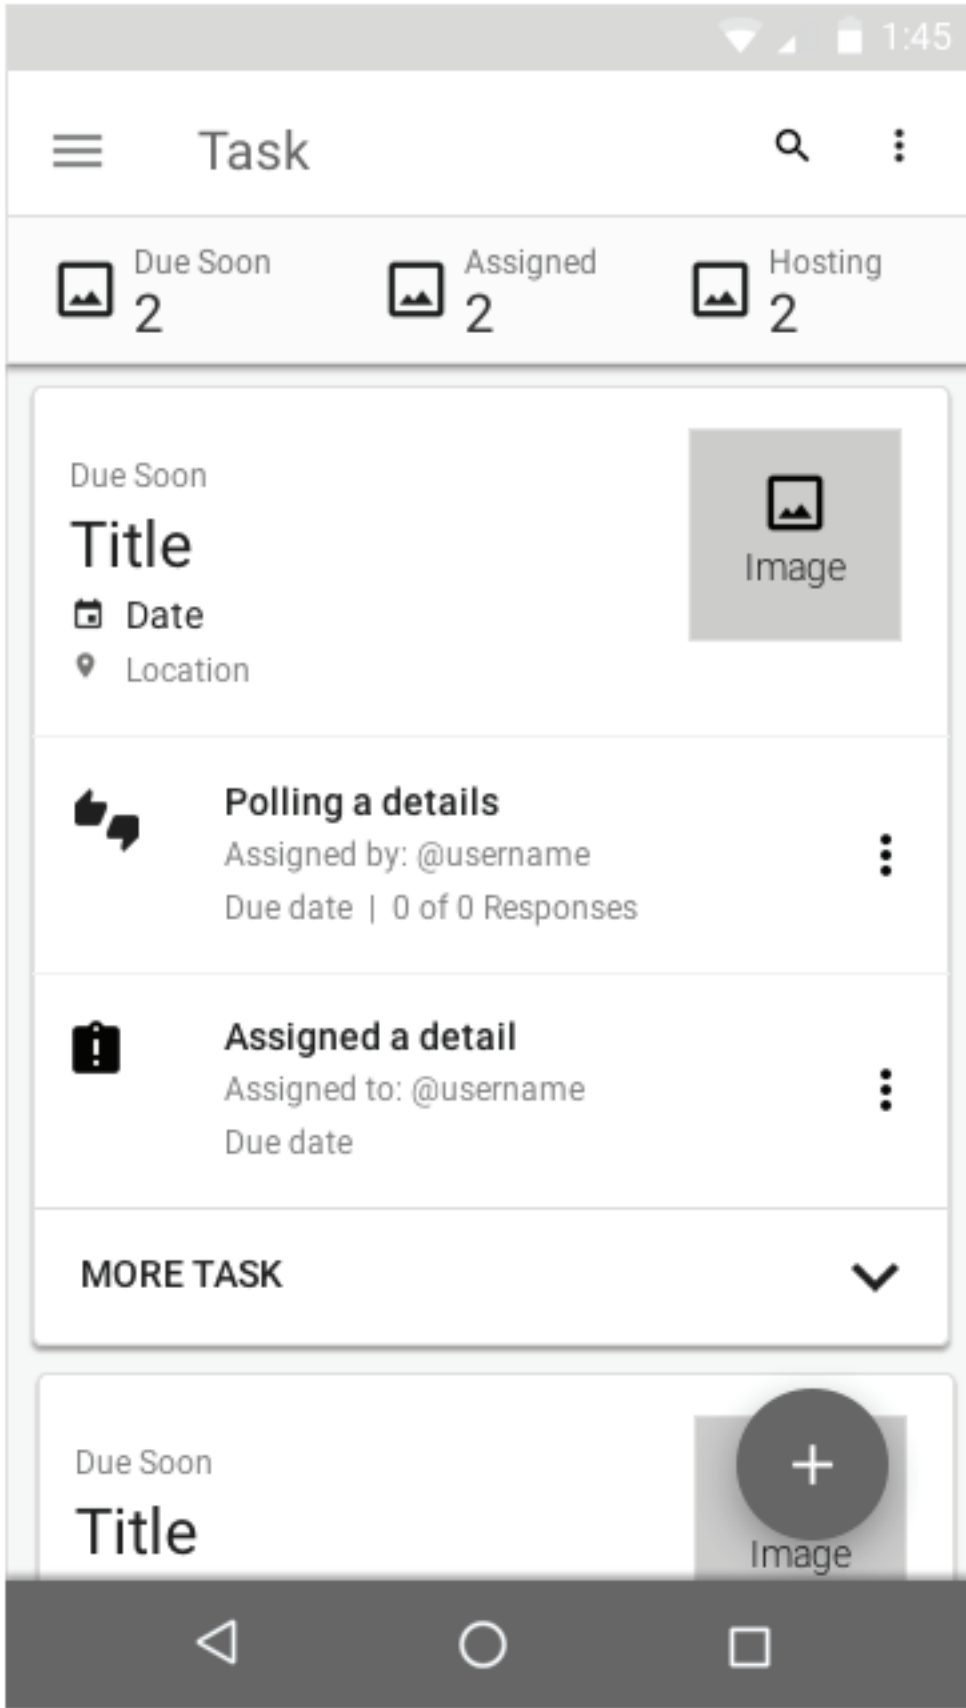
1:45

Task

Due Soon
2

Assigned
2

Hosting
2

Due Soon
Title
Date
Location

Image

Polling a details
Assigned by: @username
Due date | 0 of 0 Responses

Assigned a detail
Assigned to: @username
Due date

MORE TASK

Due Soon
Title

Image

+